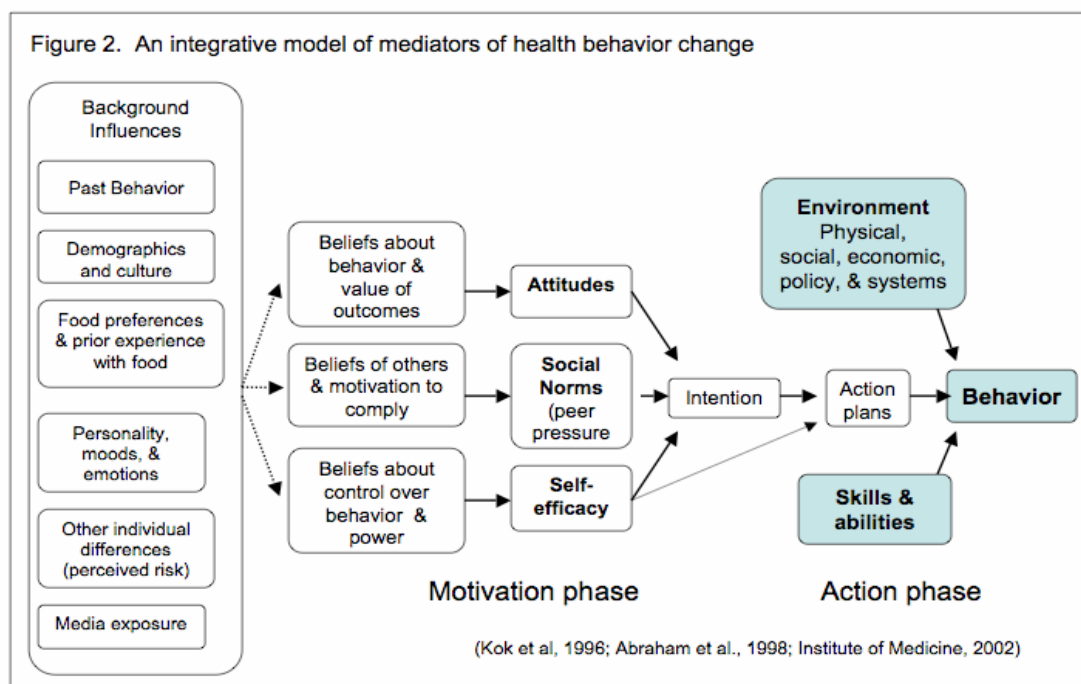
Figure 2. An integrative model of mediators of health behavior change

Background Influences

Past Behavior

Demographics and culture

Food preferences & prior experience with food

Personality, moods, & emotions

Other individual differences (perceived risk)

Media exposure

Beliefs about behavior & value of outcomes

Beliefs of others & motivation to comply

Beliefs about control over behavior & power

Attitudes

Social Norms (peer pressure

Self-efficacy

Intention

Action plans

Environment Physical, social, economic, policy, & systems

Behavior

Skills & abilities

Motivation phase

Action phase

(Kok et al, 1996; Abraham et al., 1998; Institute of Medicine, 2002)